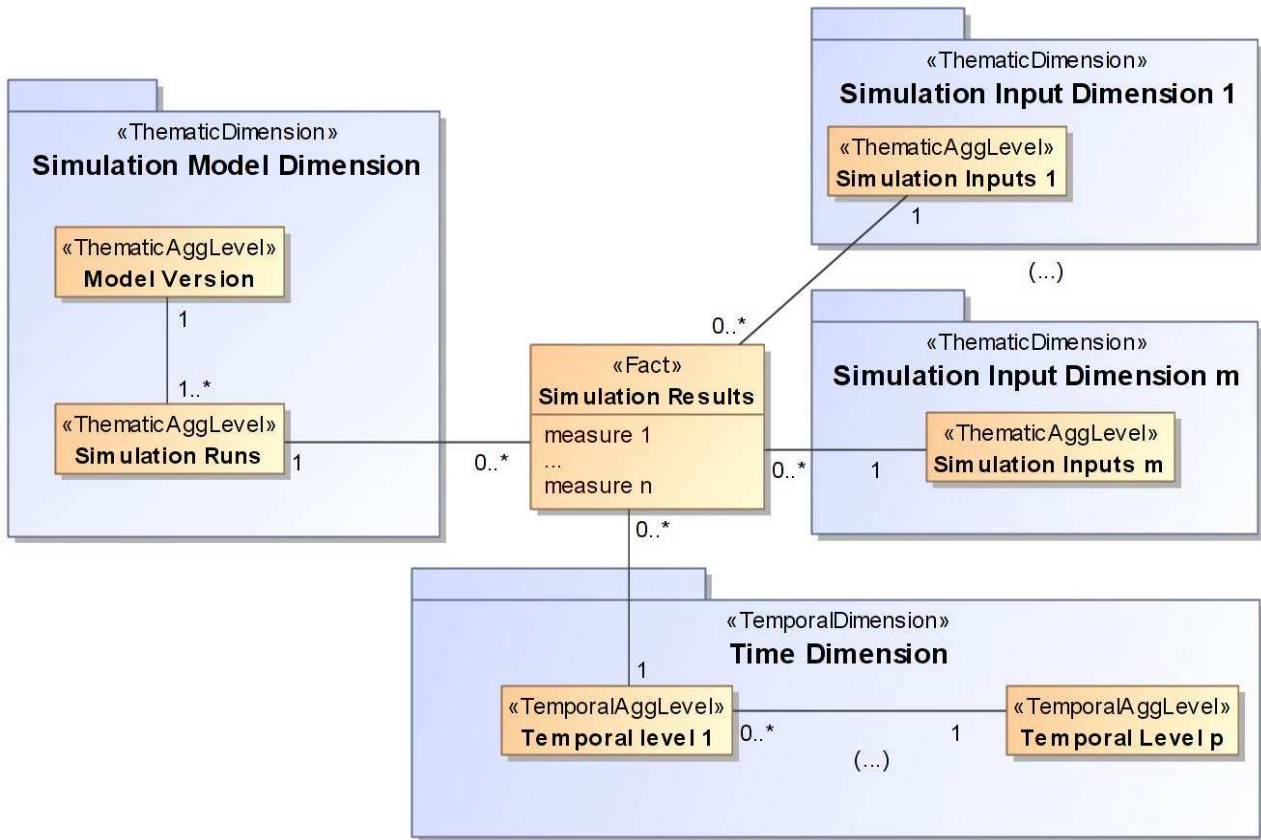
«ThematicDimension»
Simulation Model Dimension

«ThematicAggLevel»
Model Version

1

1..*

«ThematicAggLevel»
Simulation Runs

1

0..*

«ThematicDimension»
Simulation Input Dimension 1

«ThematicAggLevel»
Simulation Inputs 1

1

(...)

0..*

«Fact»
Simulation Results
measure 1
...
measure n

«ThematicDimension»
Simulation Input Dimension m

«ThematicAggLevel»
Simulation Inputs m

0..*

1

0..*

«TemporalDimension»
Time Dimension

1

«TemporalAggLevel»
Temporal level 1

0..*

1

«TemporalAggLevel»
Temporal Level p

(...)